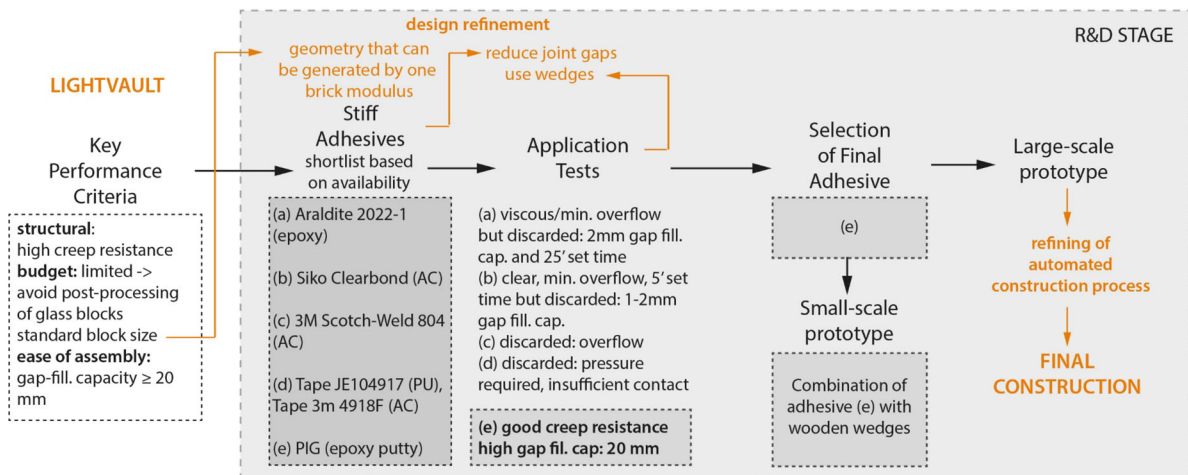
design refinement

R&D STAGE

LIGHTVAULT

geometry that can be generated by one brick modulus

reduce joint gaps use wedges

Key Performance Criteria

structural: high creep resistance
budget: limited -> avoid post-processing of glass blocks standard block size
ease of assembly: gap-fill. capacity ≥ 20 mm

Stiff Adhesives
shortlist based on availability

(a) Araldite 2022-1 (epoxy)

(b) Siko Clearbond (AC)

(c) 3M Scotch-Weld 804 (AC)

(d) Tape JE104917 (PU), Tape 3m 4918F (AC)

(e) PIG (epoxy putty)

Application Tests

(a) viscous/min. overflow but discarded: 2mm gap fill. cap. and 25' set time
(b) clear, min. overflow, 5' set time but discarded: 1-2mm gap fill. cap.
(c) discarded: overflow
(d) discarded: pressure required, insufficient contact

(e) good creep resistance
high gap fil. cap: 20 mm

Selection of Final Adhesive

(e)

Small-scale prototype

Combination of adhesive (e) with wooden wedges

Large-scale prototype

refining of automated construction process

FINAL CONSTRUCTION